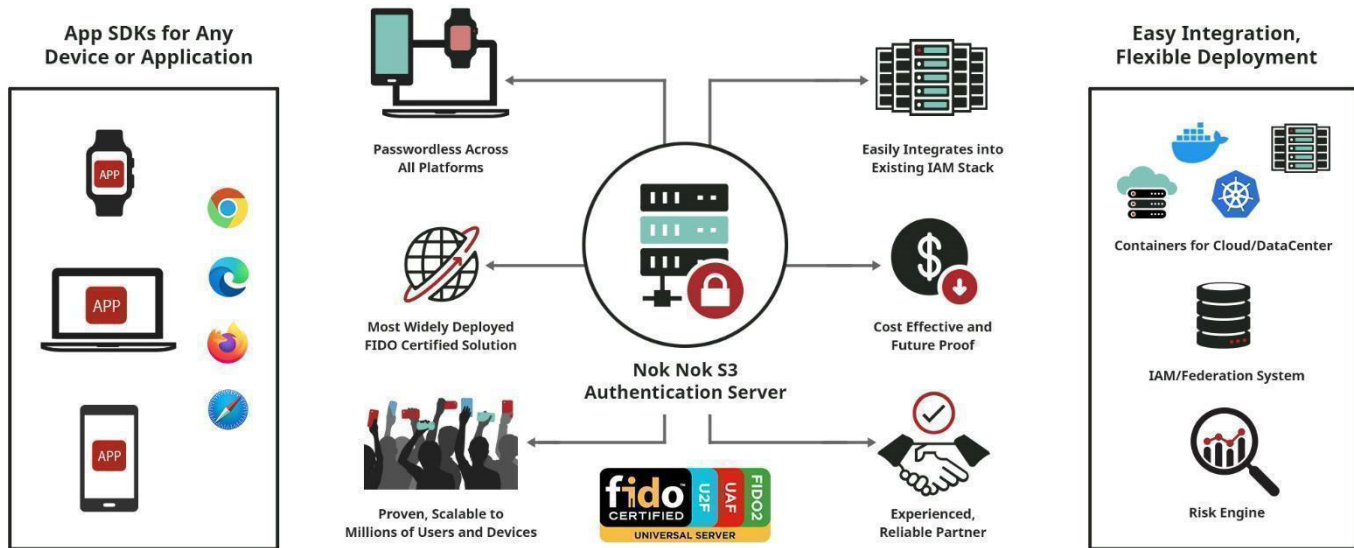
App SDKs for Any Device or Application

APP

APP

APP

Passwordless Across All Platforms

Most Widely Deployed FIDO Certified Solution

Proven, Scalable to Millions of Users and Devices

Nok Nok S3 Authentication Server

fido CERTIFIED U2F UAF FIDO2 UNIVERSAL SERVER

Easily Integrates into Existing IAM Stack

Cost Effective and Future Proof

Experienced, Reliable Partner

Easy Integration, Flexible Deployment

Containers for Cloud/DataCenter

IAM/Federation System

Risk Engine